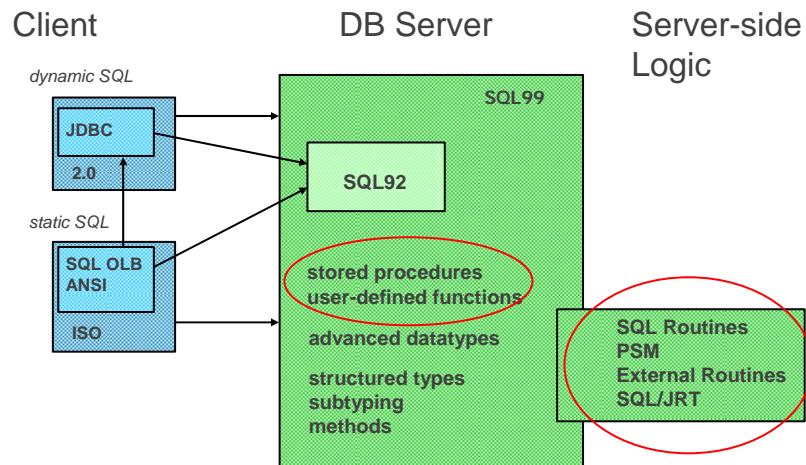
Client

DB Server

Server-side Logic

dynamic SQL

JDBC

2.0

static SQL

SQL OLB ANSI

ISO

SQL99

SQL92

stored procedures
user-defined functions

advanced datatypes

structured types
subtyping
methods

SQL Routines
PSM
External Routines
SQL/JRT